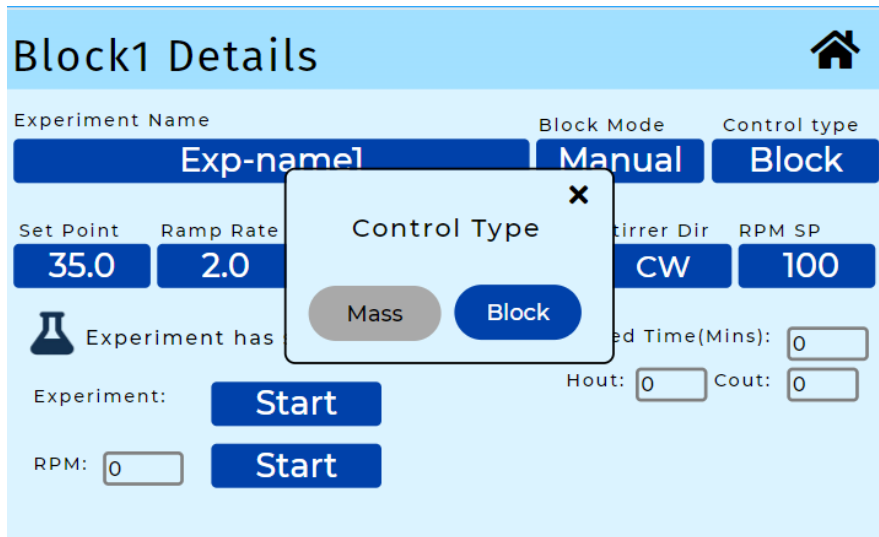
Block1 Details

Experiment Name
Exp-name1

Block Mode
Manual

Control type
Block

Set Point
35.0

Ramp Rate
2.0

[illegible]tirrer Dir
CW

RPM SP
100

Experiment has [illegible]

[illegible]ed Time(Mins): 0

Hout: 0
Cout: 0

Experiment:
Start

RPM: 0
Start

×
Control Type
Mass
Block